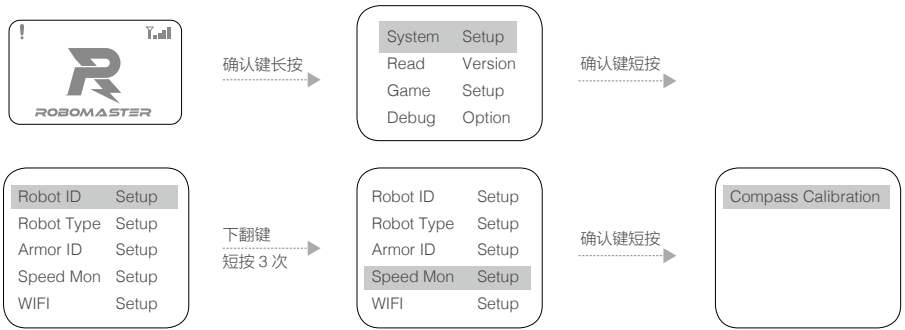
!

ROBOMASTER

确认键长按

System Setup
Read Version
Game Setup
Debug Option

确认键短按

Robot ID Setup
Robot Type Setup
Armor ID Setup
Speed Mon Setup
WIFI Setup

下翻键
短按 3 次

Robot ID Setup
Robot Type Setup
Armor ID Setup
Speed Mon Setup
WIFI Setup

确认键短按

Compass Calibration